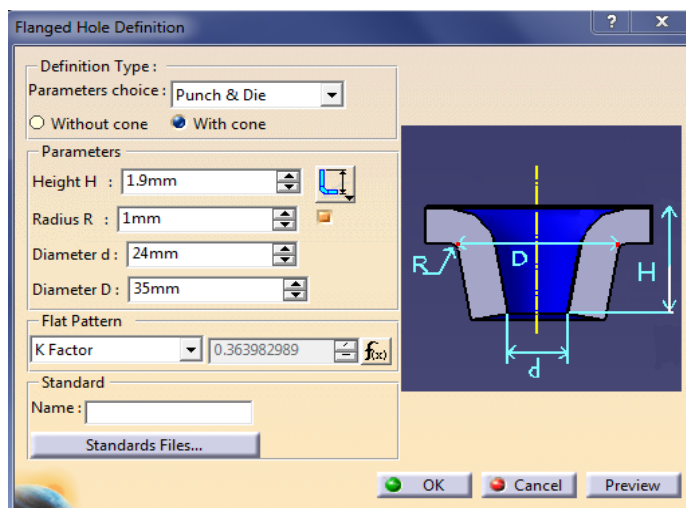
Flanged Hole Definition

?

X

Definition Type :

Parameters choice : Punch & Die

Without cone

With cone

Parameters

Height H : 1.9mm

Radius R : 1mm

Diameter d : 24mm

Diameter D : 35mm

Flat Pattern

K Factor

0.363982989

$f_{(x)}$

Standard

Name :

Standards Files...

R

D

H

d

OK

Cancel

Preview